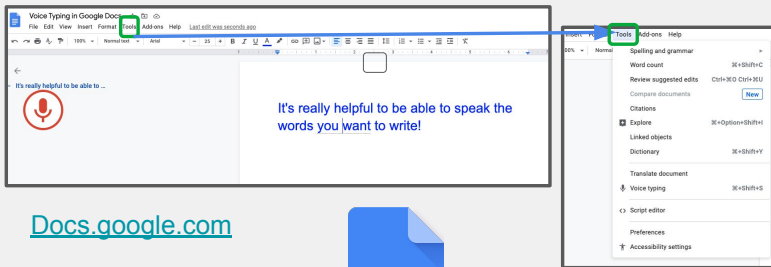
Voice Typing in Google Docs
File Edit View Insert Format Tools Add-ons Help Last edit was seconds ago
100% Normal text Arial 25
It's really helpful to be able to ...
It's really helpful to be able to speak the words you want to write!

Docs.google.com

Insert Tools Add-ons Help
100% Normal
Spelling and grammar
Word count ⌘+Shift+C
Review suggested edits Ctrl+⌘O Ctrl+⌘U
Compare documents New
Citations
Explore ⌘+Option+Shift+I
Linked objects
Dictionary ⌘+Shift+Y
Translate document
Voice typing ⌘+Shift+S
Script editor
Preferences
Accessibility settings